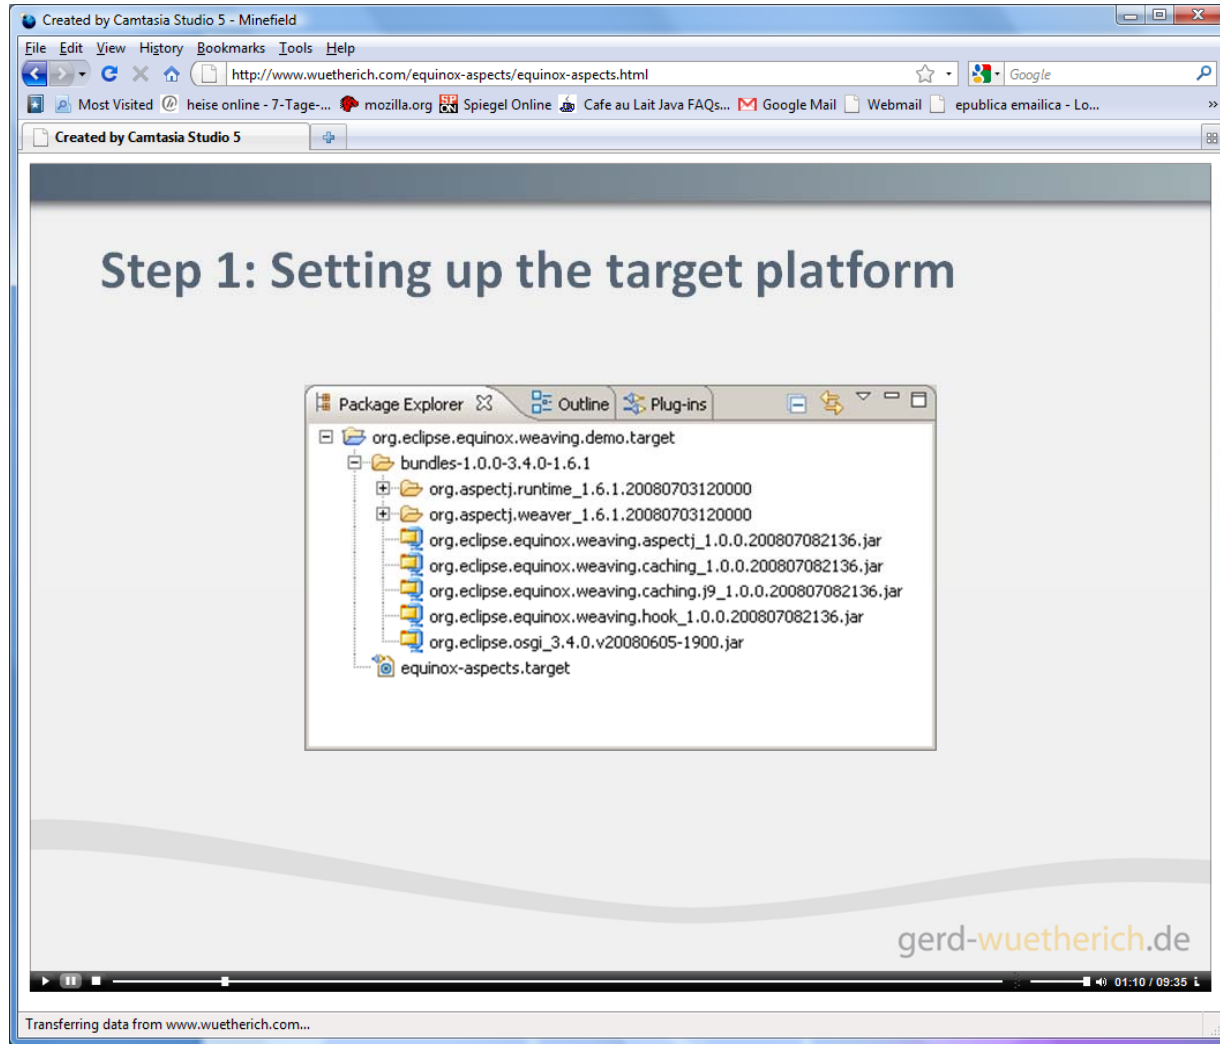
Created by Camtasia Studio 5 - Minefield

File Edit View History Bookmarks Tools Help

http://www.wuetherich.com/equinox-aspects/equinox-aspects.html

Google

Most Visited heise online - 7-Tage-... mozilla.org Spiegel Online Cafe au Lait Java FAQs... Google Mail Webmail epublica emailica - Lo...

Created by Camtasia Studio 5

Step 1: Setting up the target platform

Package Explorer Outline Plug-ins

org.eclipse.equinox.weaving.demo.target
bundles-1.0.0-3.4.0-1.6.1
org.aspectj.runtime_1.6.1.20080703120000
org.aspectj.weaver_1.6.1.20080703120000
org.eclipse.equinox.weaving.aspectj_1.0.0.200807082136.jar
org.eclipse.equinox.weaving.caching_1.0.0.200807082136.jar
org.eclipse.equinox.weaving.caching.j9_1.0.0.200807082136.jar
org.eclipse.equinox.weaving.hook_1.0.0.200807082136.jar
org.eclipse.osgi_3.4.0.v20080605-1900.jar
equinox-aspects.target

gerd-wuetherich.de

01:10 / 09:35

Transferring data from www.wuetherich.com...